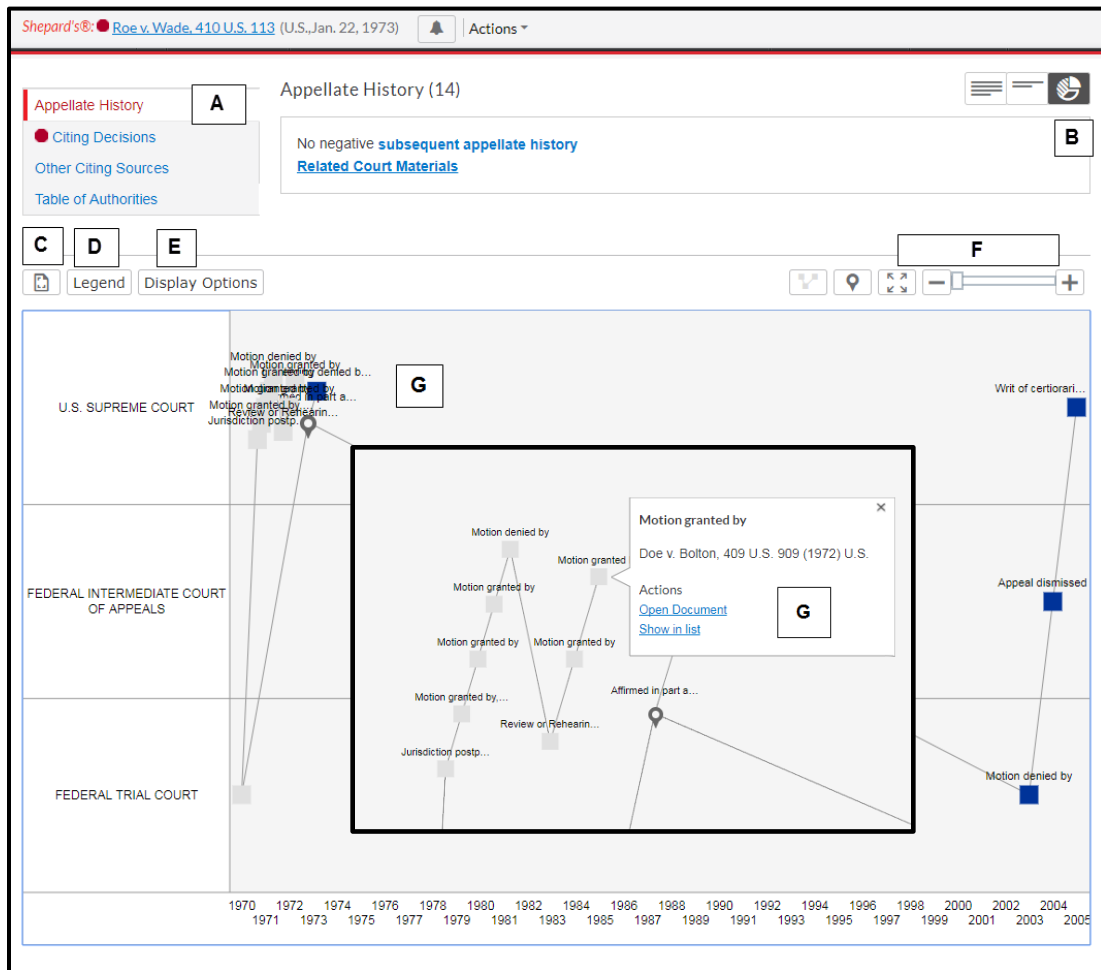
Shepard's®: Roe v. Wade, 410 U.S. 113 (U.S.,Jan. 22, 1973) Actions

Appellate History
Citing Decisions
Other Citing Sources
Table of Authorities

A

Appellate History (14)

No negative subsequent appellate history
Related Court Materials

B

C D E F

Legend Display Options

U.S. SUPREME COURT
FEDERAL INTERMEDIATE COURT OF APPEALS
FEDERAL TRIAL COURT

Motion denied by
Motion granted by
Motion granted by denied b...
Motion granted by
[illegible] in part a...
Motion granted by...
Review or Rehearin...
Jurisdiction postp...

G

Writ of certiorari...
Appeal dismissed
Motion denied by

Motion denied by
Motion granted
Motion granted by
Motion granted by
Motion granted by
Motion granted by,...
Review or Rehearin...
Jurisdiction postp...
Affirmed in part a...

Motion granted by
Doe v. Bolton, 409 U.S. 909 (1972) U.S.
Actions
Open Document
Show in list

G

1970 1972 1974 1976 1978 1980 1982 1984 1986 1988 1990 1992 1994 1996 1998 2000 2002 2004
1971 1973 1975 1977 1979 1981 1983 1985 1987 1989 1991 1993 1995 1997 1999 2001 2003 2005